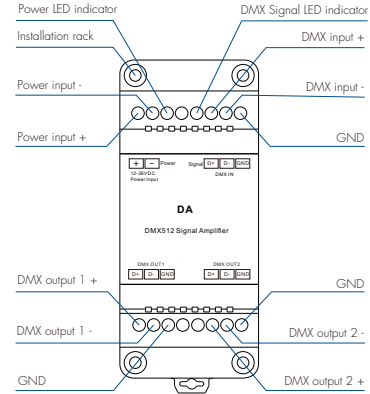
Power LED indicator
DMX Signal LED indicator
Installation rack
DMX input +
Power input -
DMX input -
Power input +
GND
+ - Power
12-36VDC
Power Input
Signal D+ D- GND
DMX IN
DA
DMX512 Signal Amplifier
DMX OUT1
D+ D- GND
DMX OUT2
D+ D- GND
DMX output 1 +
GND
DMX output 1 -
DMX output 2 -
GND
DMX output 2 +